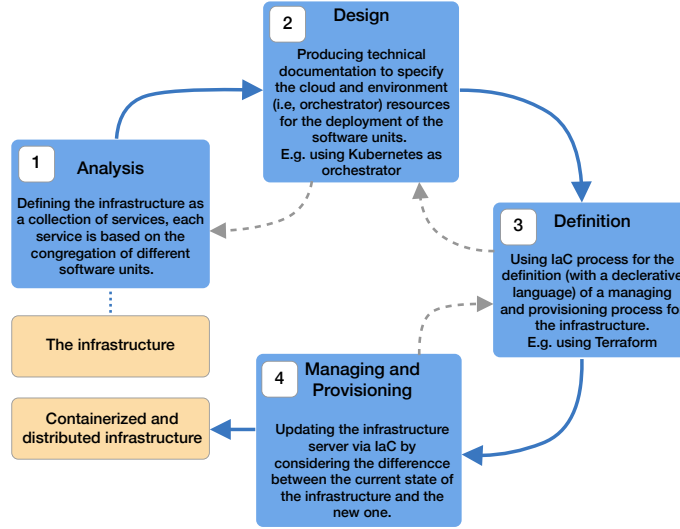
2 Design

Producing technical documentation to specify the cloud and environment (i.e, orchestrator) resources for the deployment of the software units. E.g. using Kubernetes as orchestrator

1 Analysis

Defining the infrastructure as a collection of services, each service is based on the congregation of different software units.

The infrastructure

3 Definition

Using IaC process for the definition (with a declerative language) of a managing and provisioning process fo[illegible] the infrastructure. E.g. using Terraform

4 Managing and Provisioning

Updating the infrastructure server via IaC by considering the differencce between the current state of the infrastructure and the new one.

Containerized and distributed infrastructure